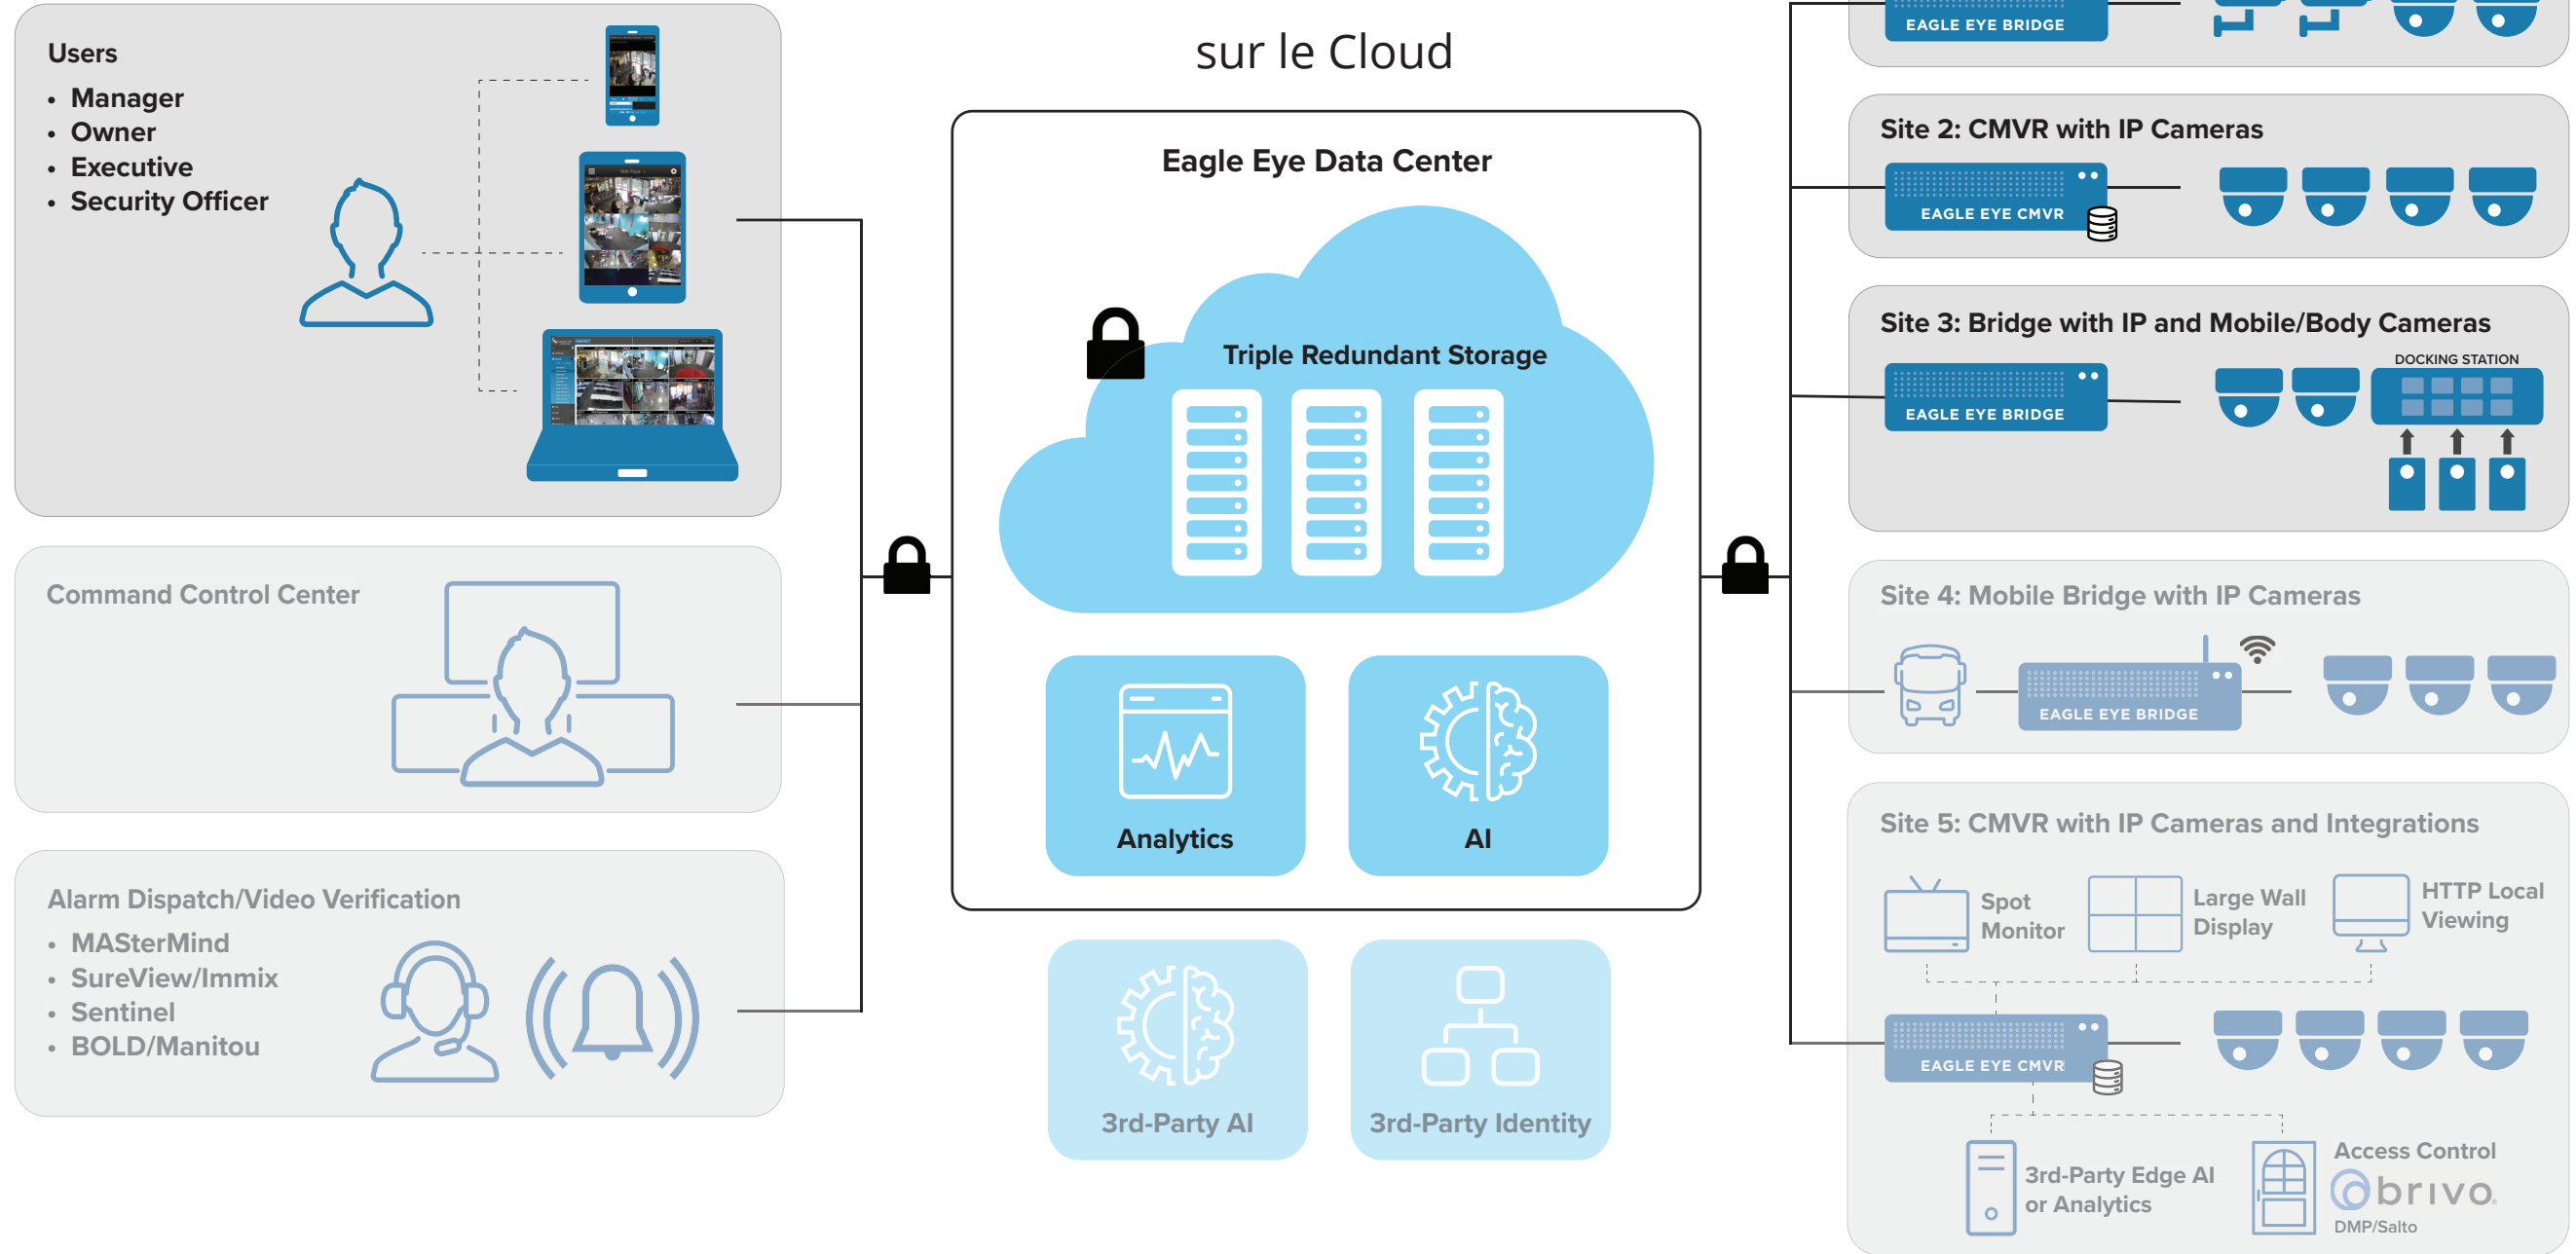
Users
- Manager
- Owner
- Executive
- Security Officer

Command Control Center

Alarm Dispatch/Video Verification
- MASterMind
- SureView/Immix
- Sentinel
- BOLD/Manitou

sur le Cloud

Eagle Eye Data Center

Triple Redundant Storage

Analytics

AI

3rd-Party AI

3rd-Party Identity

EAGLE EYE BRIDGE

Site 2: CMVR with IP Cameras

EAGLE EYE CMVR

Site 3: Bridge with IP and Mobile/Body Cameras

DOCKING STATION

EAGLE EYE BRIDGE

Site 4: Mobile Bridge with IP Cameras

EAGLE EYE BRIDGE

Site 5: CMVR with IP Cameras and Integrations

Spot Monitor

Large Wall Display

HTTP Local Viewing

EAGLE EYE CMVR

3rd-Party Edge AI or Analytics

Access Control

brivo

DMP/Salto